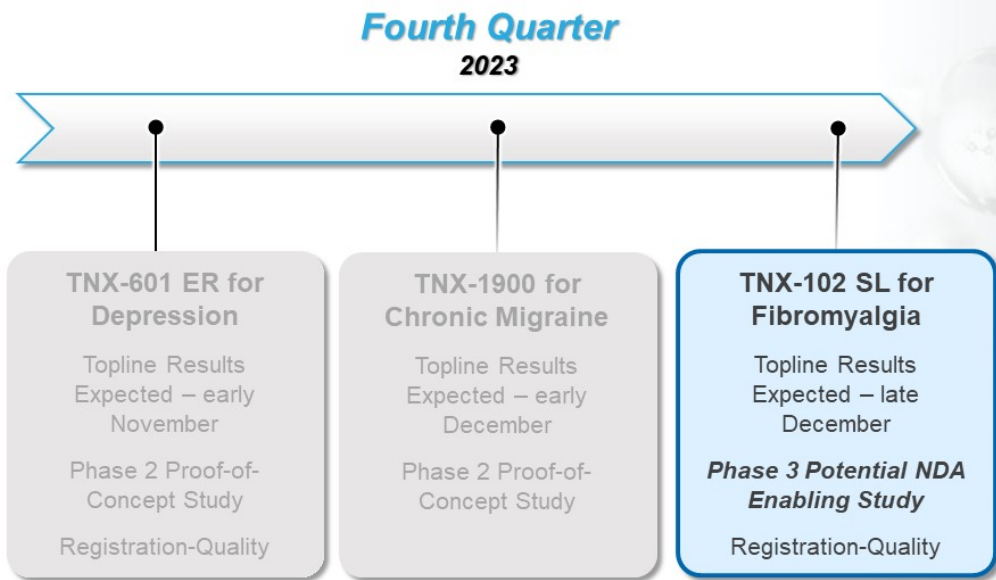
Fourth Quarter
2023

TNX-601 ER for Depression

Topline Results Expected – early November

Phase 2 Proof-of-Concept Study

Registration-Quality

TNX-1900 for Chronic Migraine

Topline Results Expected – early December

Phase 2 Proof-of-Concept Study

TNX-102 SL for Fibromyalgia

Topline Results Expected – late December

Phase 3 Potential NDA Enabling Study

Registration-Quality